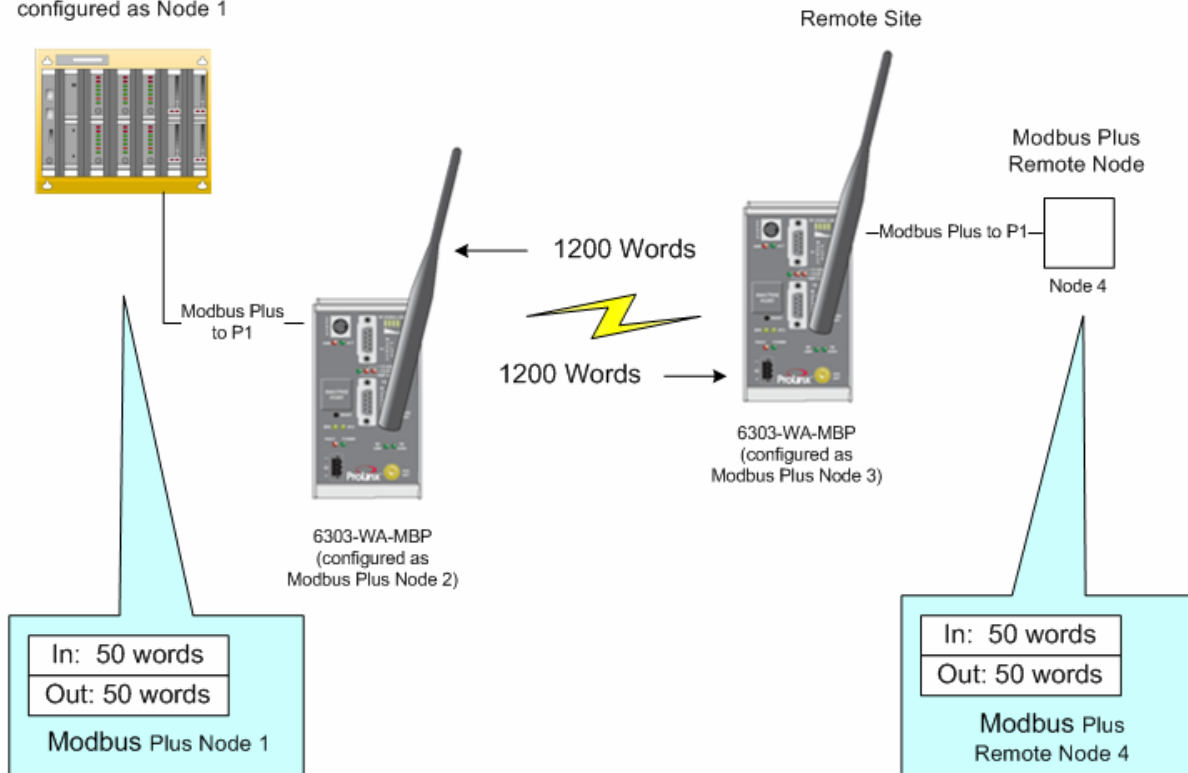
configured as Node 1

Remote Site

Modbus Plus Remote Node

1200 Words

—Modbus Plus to P1—

Node 4

Modbus Plus to P1

1200 Words

6303-WA-MBP (configured as Modbus Plus Node 3)

6303-WA-MBP (configured as Modbus Plus Node 2)

| In: 50 words |
|---|
| Out: 50 words |

Modbus Plus Node 1

| In: 50 words |
|---|
| Out: 50 words |

Modbus Plus Remote Node 4